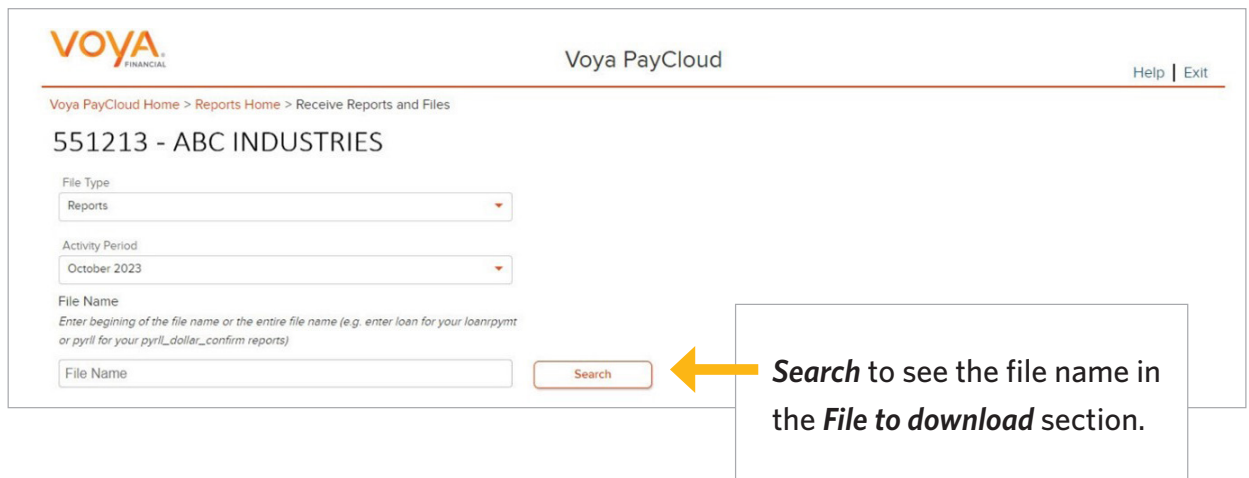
VOYA FINANCIAL

Voya PayCloud

Help | Exit

Voya PayCloud Home > Reports Home > Receive Reports and Files

551213 - ABC INDUSTRIES

File Type

Reports

Activity Period

October 2023

File Name

Enter begining of the file name or the entire file name (e.g. enter loan for your loanrpymt or pyrll for your pyrll_dollar_confirm reports)

File Name

Search

***Search*** to see the file name in the ***File to download*** section.